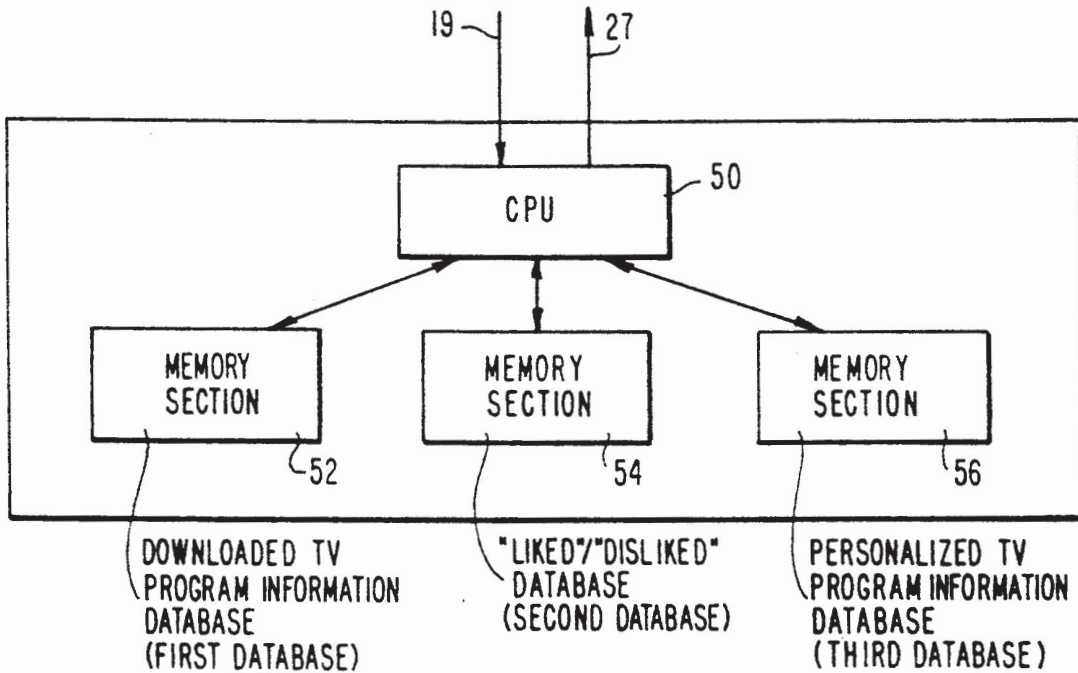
19
27
CPU
50
MEMORY SECTION
52
MEMORY SECTION
54
MEMORY SECTION
56
DOWNLOADED TV PROGRAM INFORMATION DATABASE (FIRST DATABASE)
"LIKED"/"DISLIKED" DATABASE (SECOND DATABASE)
PERSONALIZED TV PROGRAM INFORMATION DATABASE (THIRD DATABASE)